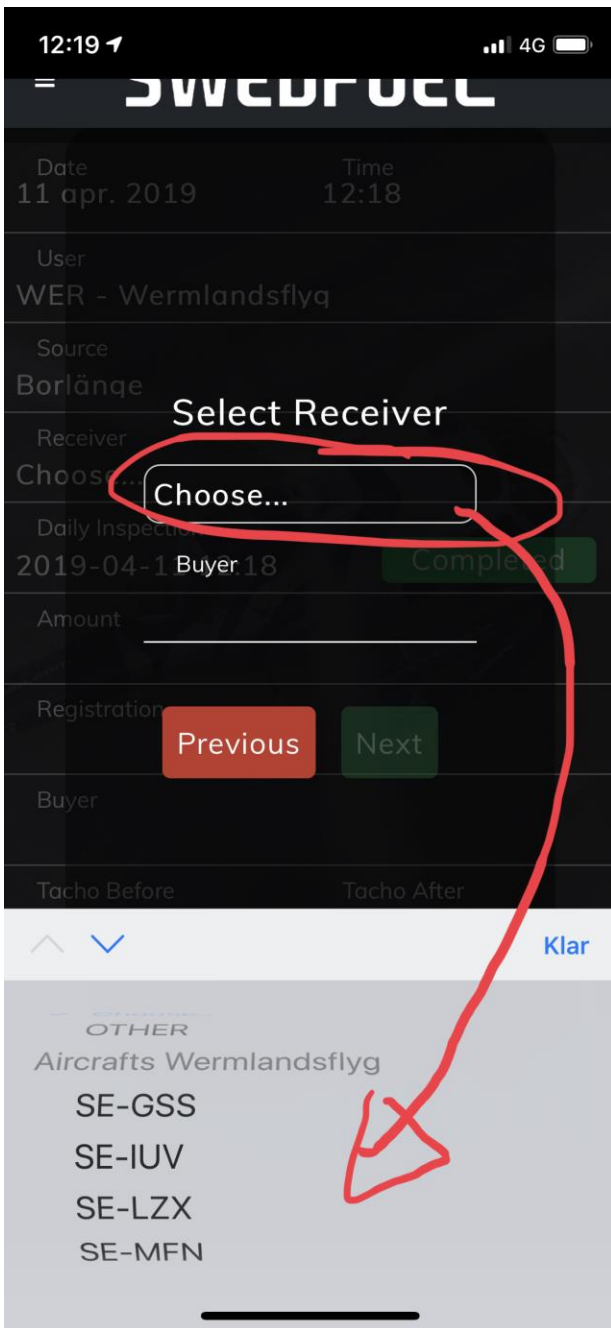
12:19
4G

SWEDFUEL

Date
11 apr. 2019

Time
12:18

User
WER - Wermlandsflyg

Source
Borlänge

Receiver
Choose...

Daily Inspection
2019-04-11 12:18

Completed

Amount

Registration

Buyer

Tacho Before

Tacho After

Select Receiver

Choose...

Buyer

Previous

Next

Klar

OTHER
Aircrafts Wermlandsflyg
SE-GSS
SE-IUV
SE-LZX
SE-MFN